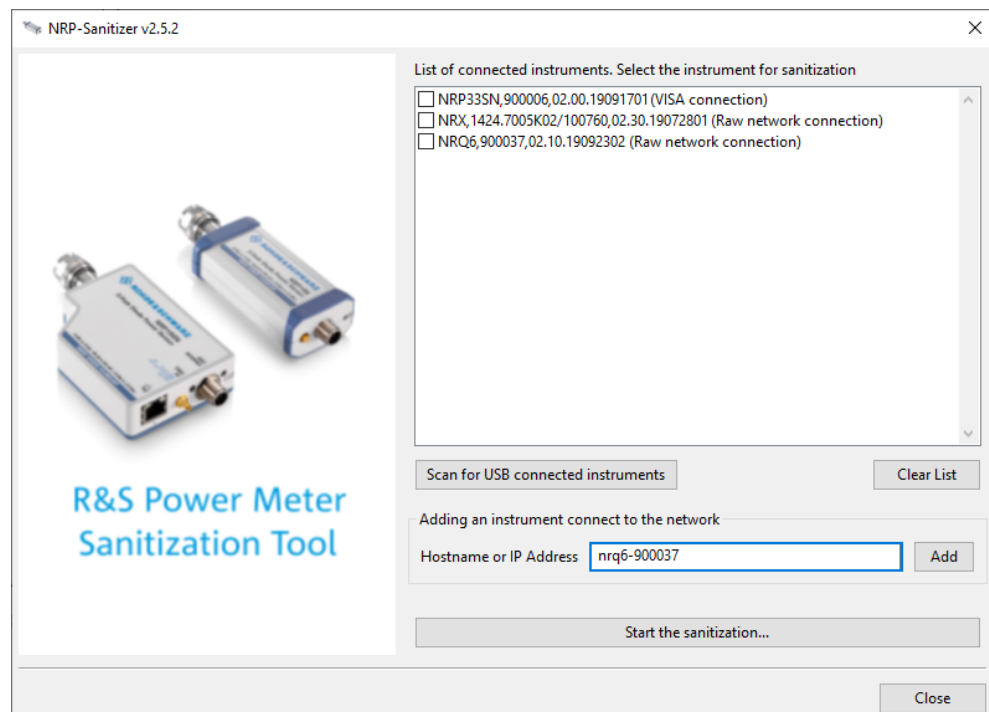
NRP-Sanitizer v2.5.2

R&S Power Meter Sanitization Tool

List of connected instruments. Select the instrument for sanitization

NRP33SN,900006,02.00.19091701 (VISA connection)
NRX,1424.7005K02/100760,02.30.19072801 (Raw network connection)
NRQ6,900037,02.10.19092302 (Raw network connection)

Scan for USB connected instruments

Clear List

Adding an instrument connect to the network

Hostname or IP Address nrq6-900037

Add

Start the sanitization...

Close